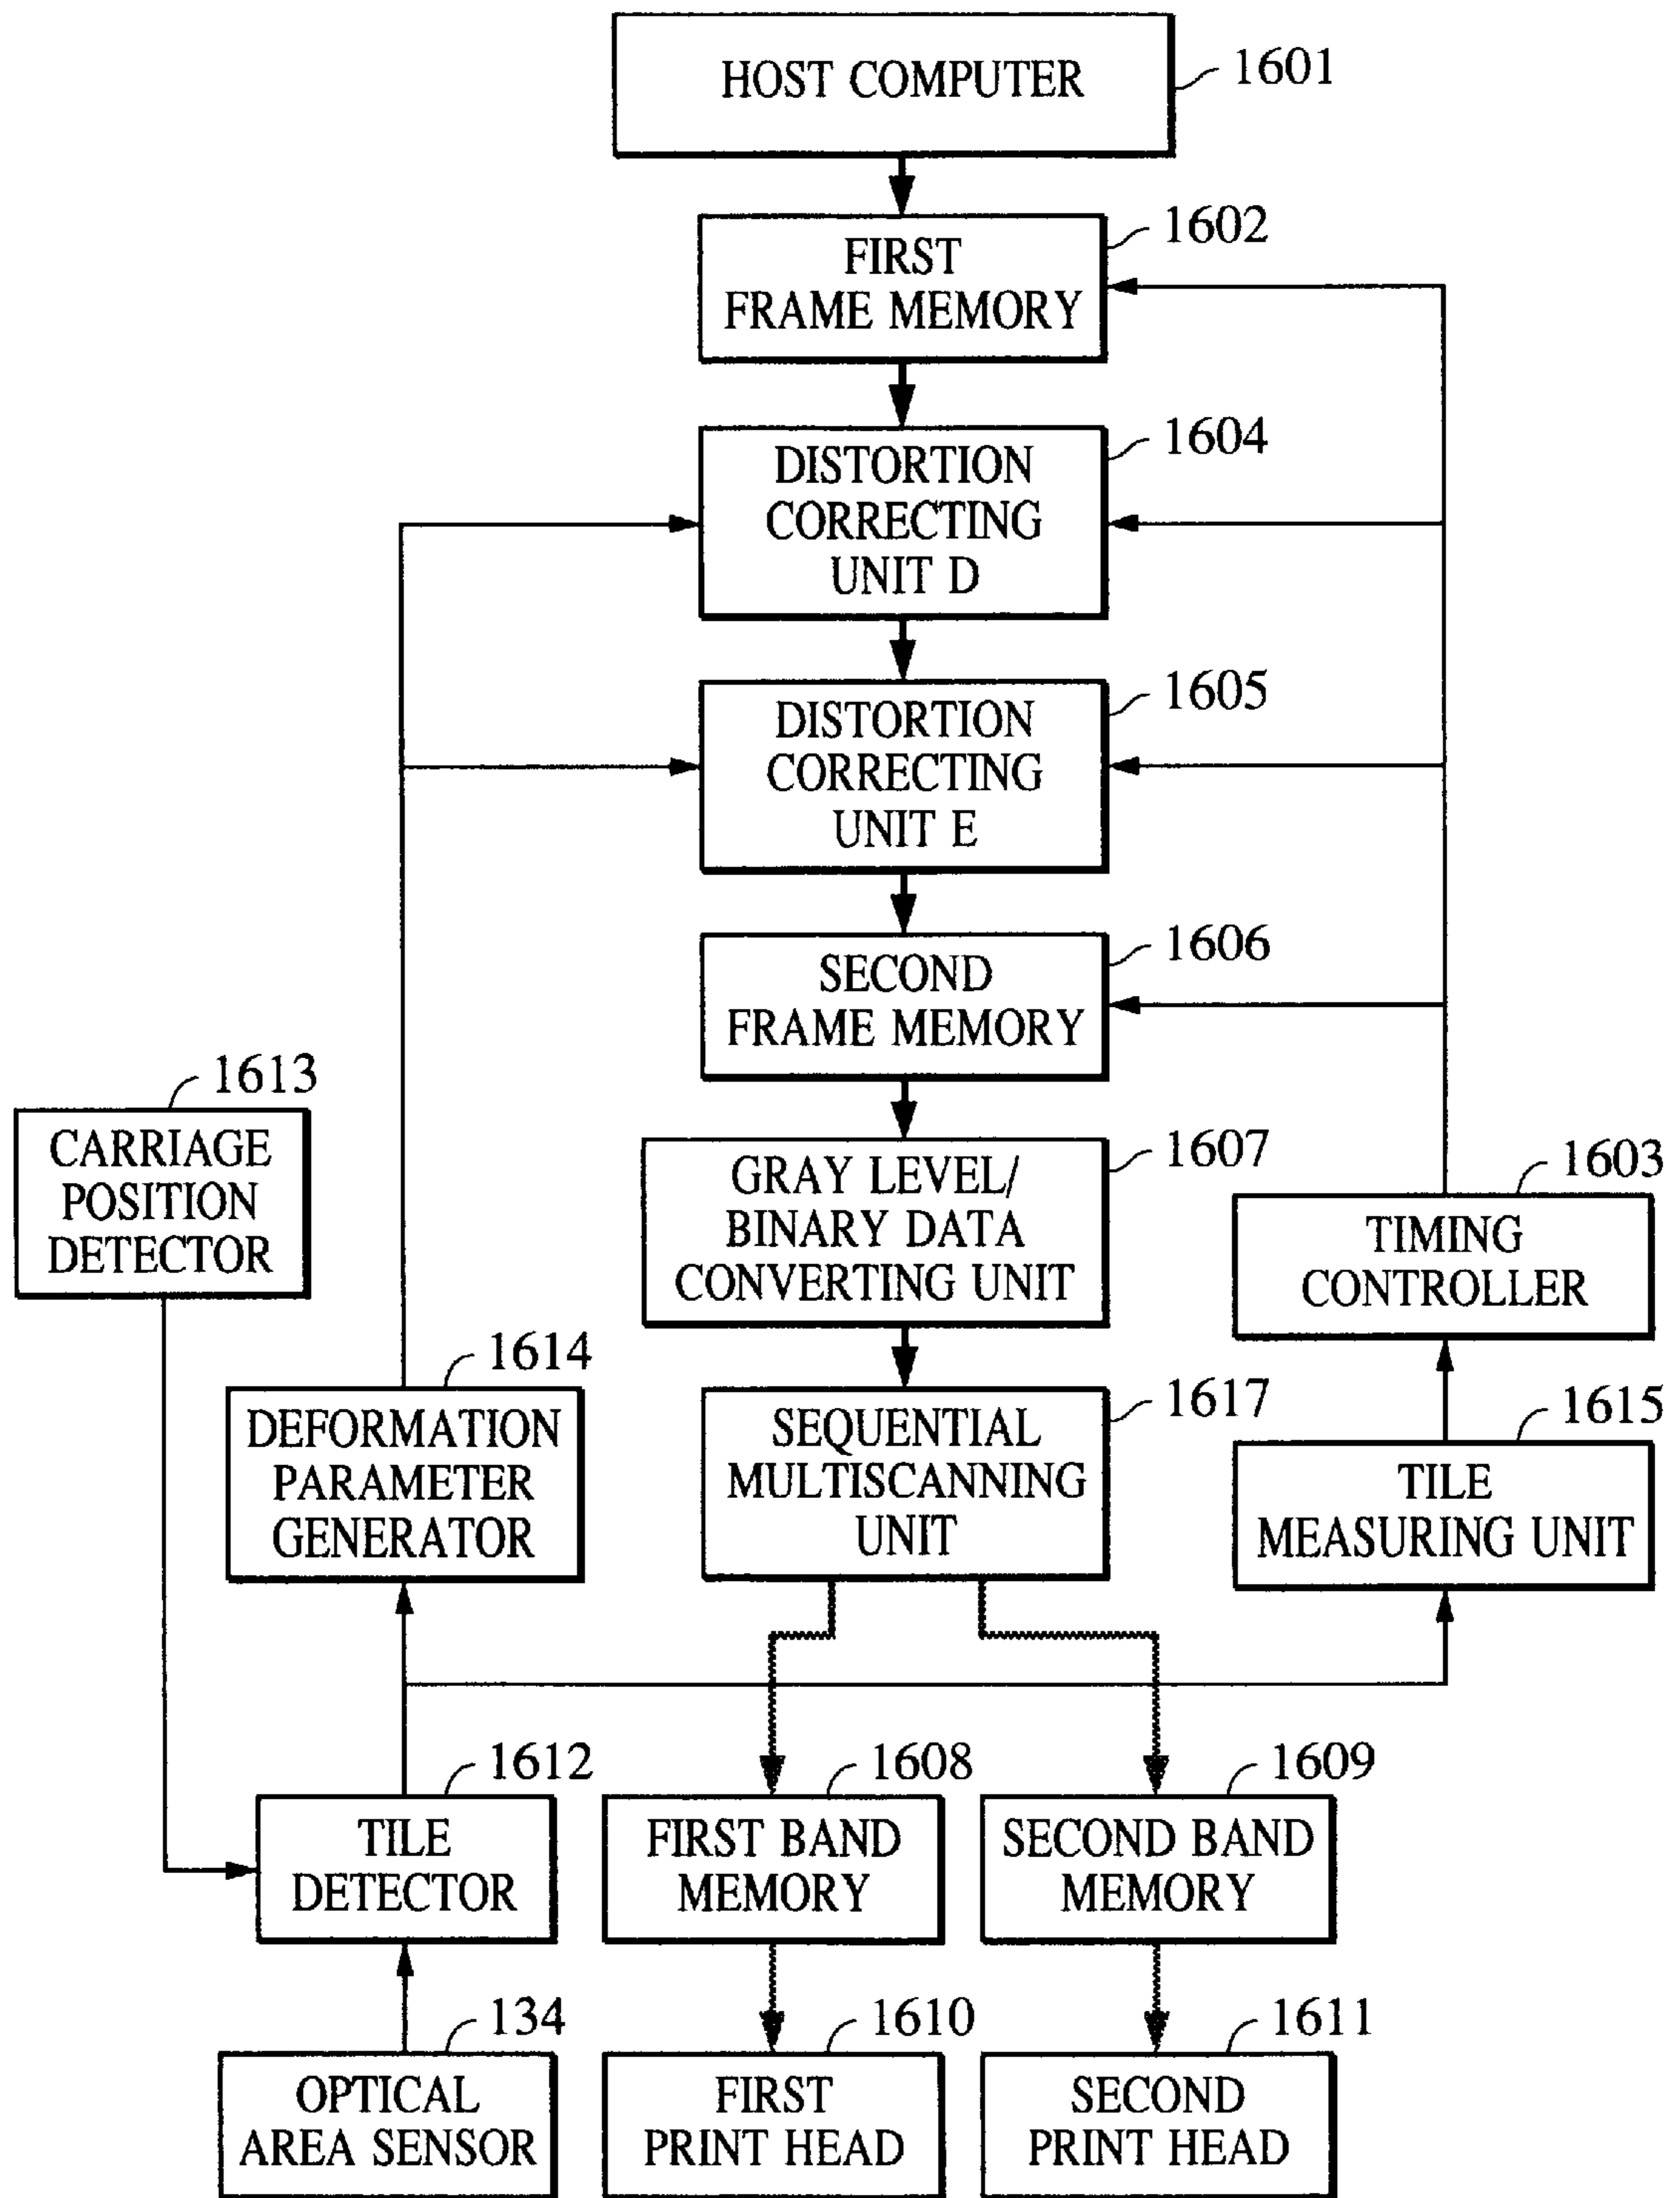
HOST COMPUTER
1601

FIRST FRAME MEMORY
1602

DISTORTION CORRECTING UNIT D
1604

DISTORTION CORRECTING UNIT E
1605

SECOND FRAME MEMORY
1606

1613
CARRIAGE POSITION DETECTOR

GRAY LEVEL/ BINARY DATA CONVERTING UNIT
1607

1603
TIMING CONTROLLER

1614
DEFORMATION PARAMETER GENERATOR

SEQUENTIAL MULTISCANNING UNIT
1617

1615
TILE MEASURING UNIT

1612
TILE DETECTOR

1608
FIRST BAND MEMORY

1609
SECOND BAND MEMORY

134
OPTICAL AREA SENSOR

1610
FIRST PRINT HEAD

1611
SECOND PRINT HEAD